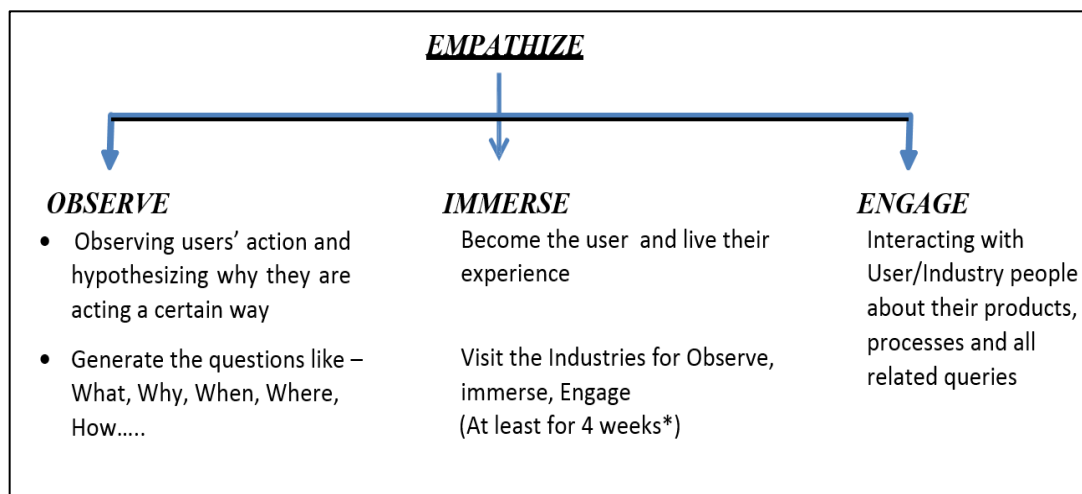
EMPATHIZE

OBSERVE

- Observing users' action and hypothesizing why they are acting a certain way
- Generate the questions like – What, Why, When, Where, How…..

IMMERSE

Become the user and live their experience

Visit the Industries for Observe, immerse, Engage (At least for 4 weeks*)

ENGAGE

Interacting with User/Industry people about their products, processes and all related queries